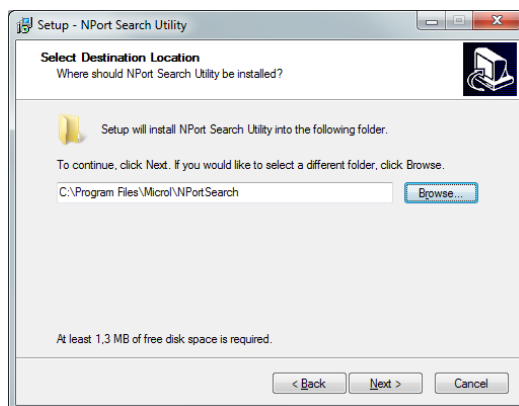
Setup - NPort Search Utility

Select Destination Location
Where should NPort Search Utility be installed?

Setup will install NPort Search Utility into the following folder.

To continue, click Next. If you would like to select a different folder, click Browse.

C:\Program Files\Microl\NPortSearch

Browse...

At least 1,3 MB of free disk space is required.

< Back

Next >

Cancel